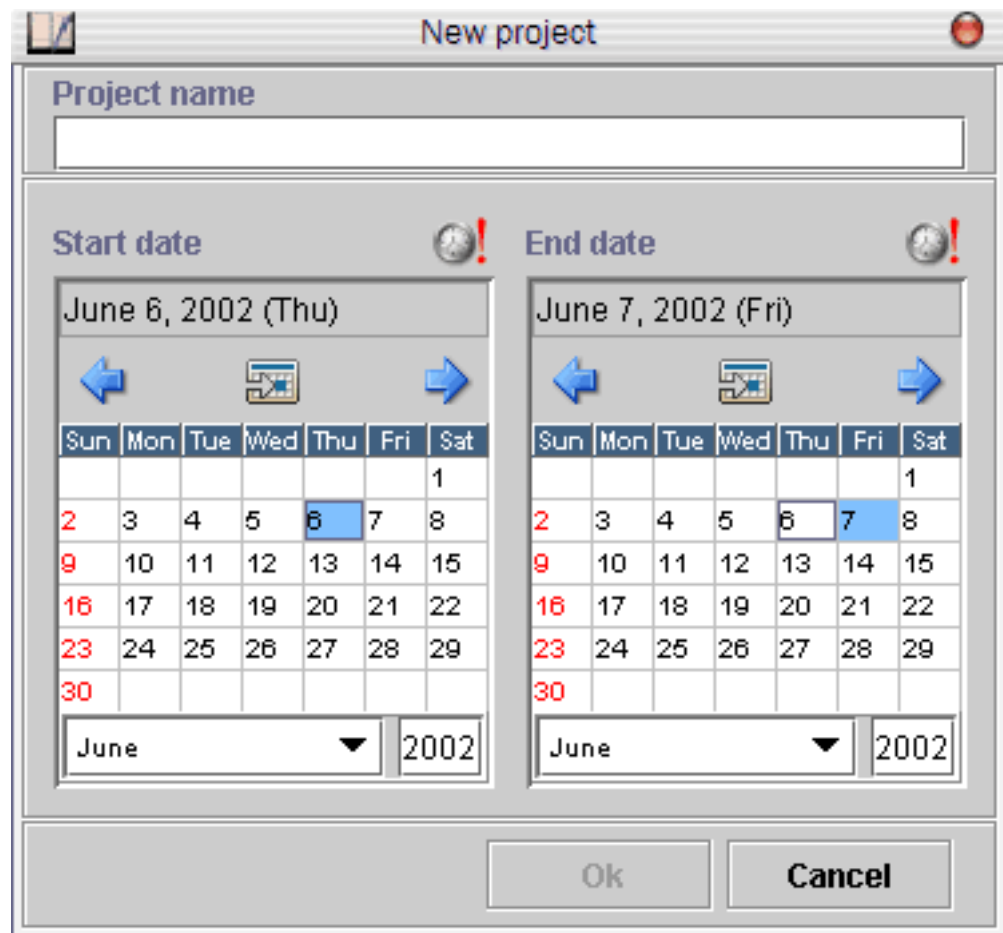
New project

Project name

Start date

June 6, 2002 (Thu)

| Sun | Mon | Tue | Wed | Thu | Fri | Sat |
|---|---|---|---|---|---|---|
| | | | | | | 1 |
| 2 | 3 | 4 | 5 | 6 | 7 | 8 |
| 9 | 10 | 11 | 12 | 13 | 14 | 15 |
| 16 | 17 | 18 | 19 | 20 | 21 | 22 |
| 23 | 24 | 25 | 26 | 27 | 28 | 29 |
| 30 | | | | | | |

June 2002

End date

June 7, 2002 (Fri)

| Sun | Mon | Tue | Wed | Thu | Fri | Sat |
|---|---|---|---|---|---|---|
| | | | | | | 1 |
| 2 | 3 | 4 | 5 | 6 | 7 | 8 |
| 9 | 10 | 11 | 12 | 13 | 14 | 15 |
| 16 | 17 | 18 | 19 | 20 | 21 | 22 |
| 23 | 24 | 25 | 26 | 27 | 28 | 29 |
| 30 | | | | | | |

June 2002

Ok Cancel